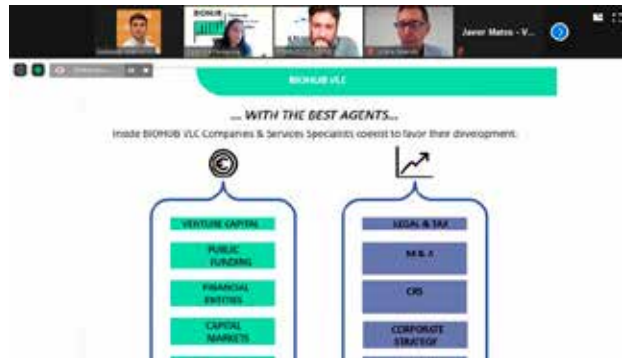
Javier Matos - V...

BIOHUB VLC

... WITH THE BEST AGENTS...

Inside BIOHUB VLC Companies & Services Specialists coexist to favor their development.

VENTURE CAPITAL

PUBLIC FUNDING

FINANCIAL ENTITIES

CAPITAL MARKETS

LEGAL & TAX

M & A

CRS

CORPORATE STRATEGY